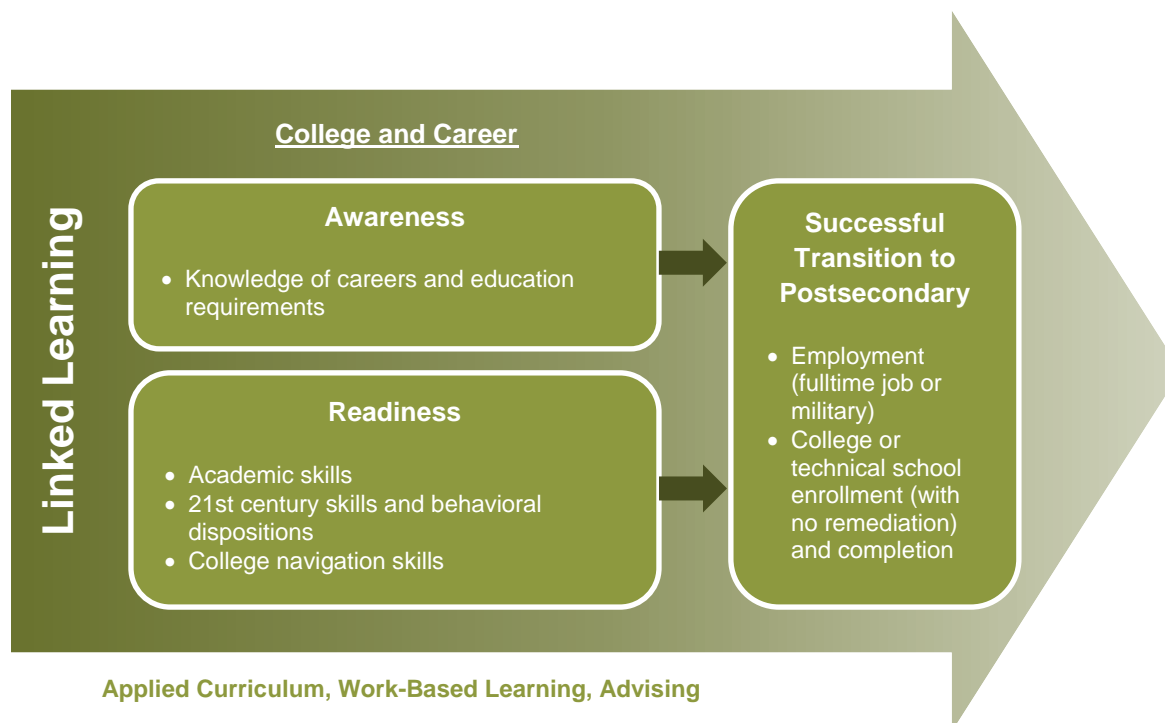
Linked Learning

College and Career

Awareness

- Knowledge of careers and education requirements

Readiness

- Academic skills
- 21st century skills and behavioral dispositions
- College navigation skills

Successful Transition to Postsecondary

- Employment (fulltime job or military)
- College or technical school enrollment (with no remediation) and completion

Applied Curriculum, Work-Based Learning, Advising